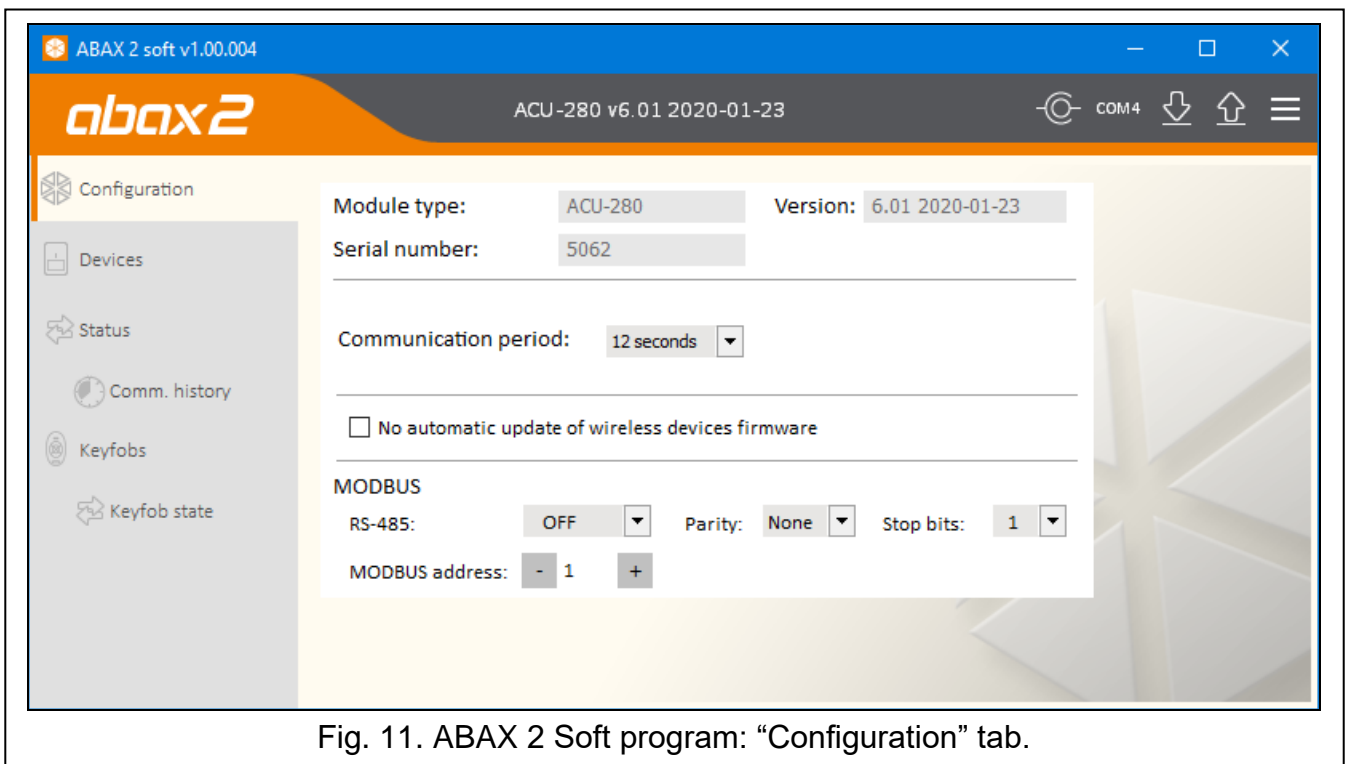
ABAX 2 soft v1.00.004

abax2

ACU-280 v6.01 2020-01-23

COM4

Configuration

Devices

Status

Comm. history

Keyfobs

Keyfob state

Module type: ACU-280

Version: 6.01 2020-01-23

Serial number: 5062

Communication period: 12 seconds

No automatic update of wireless devices firmware

MODBUS

RS-485: OFF

Parity: None

Stop bits: 1

MODBUS address: - 1 +

Fig. 11. ABAX 2 Soft program: “Configuration” tab.